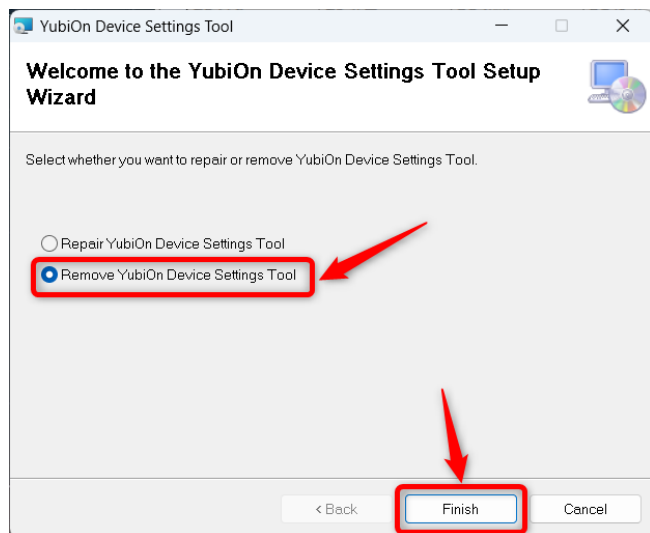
YubiOn Device Settings Tool

Welcome to the YubiOn Device Settings Tool Setup Wizard

Select whether you want to repair or remove YubiOn Device Settings Tool.

Repair YubiOn Device Settings Tool
Remove YubiOn Device Settings Tool

< Back
Finish
Cancel